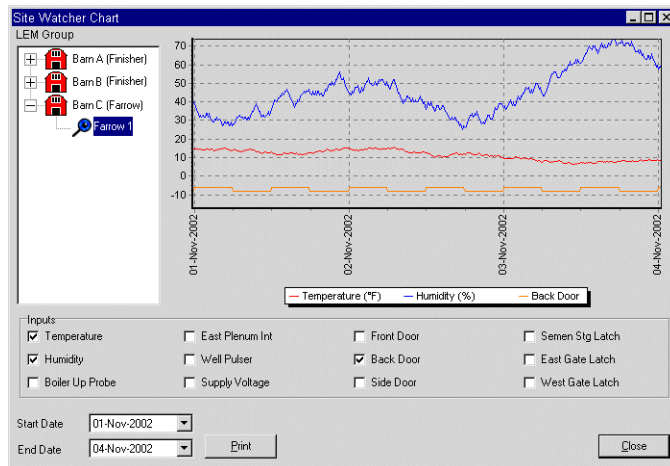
Site Watcher Chart

LEM Group

Barn A (Finisher)
Barn B (Finisher)
Barn C (Farrow)
Farrow 1

70
60
50
40
30
20
10
0
-10

01-Nov-2002
02-Nov-2002
03-Nov-2002
04-Nov-2002

Temperature (°F)
Humidity (%)
Back Door

Inputs

| | | | |
|---|---|---|---|
| ☑ Temperature | ☐ East Plenum Int | ☐ Front Door | ☐ Semen Stg Latch |
| ☑ Humidity | ☐ Well Pulser | ☑ Back Door | ☐ East Gate Latch |
| ☐ Boiler Up Probe | ☐ Supply Voltage | ☐ Side Door | ☐ West Gate Latch |

Start Date 01-Nov-2002
End Date 04-Nov-2002
Print
Close